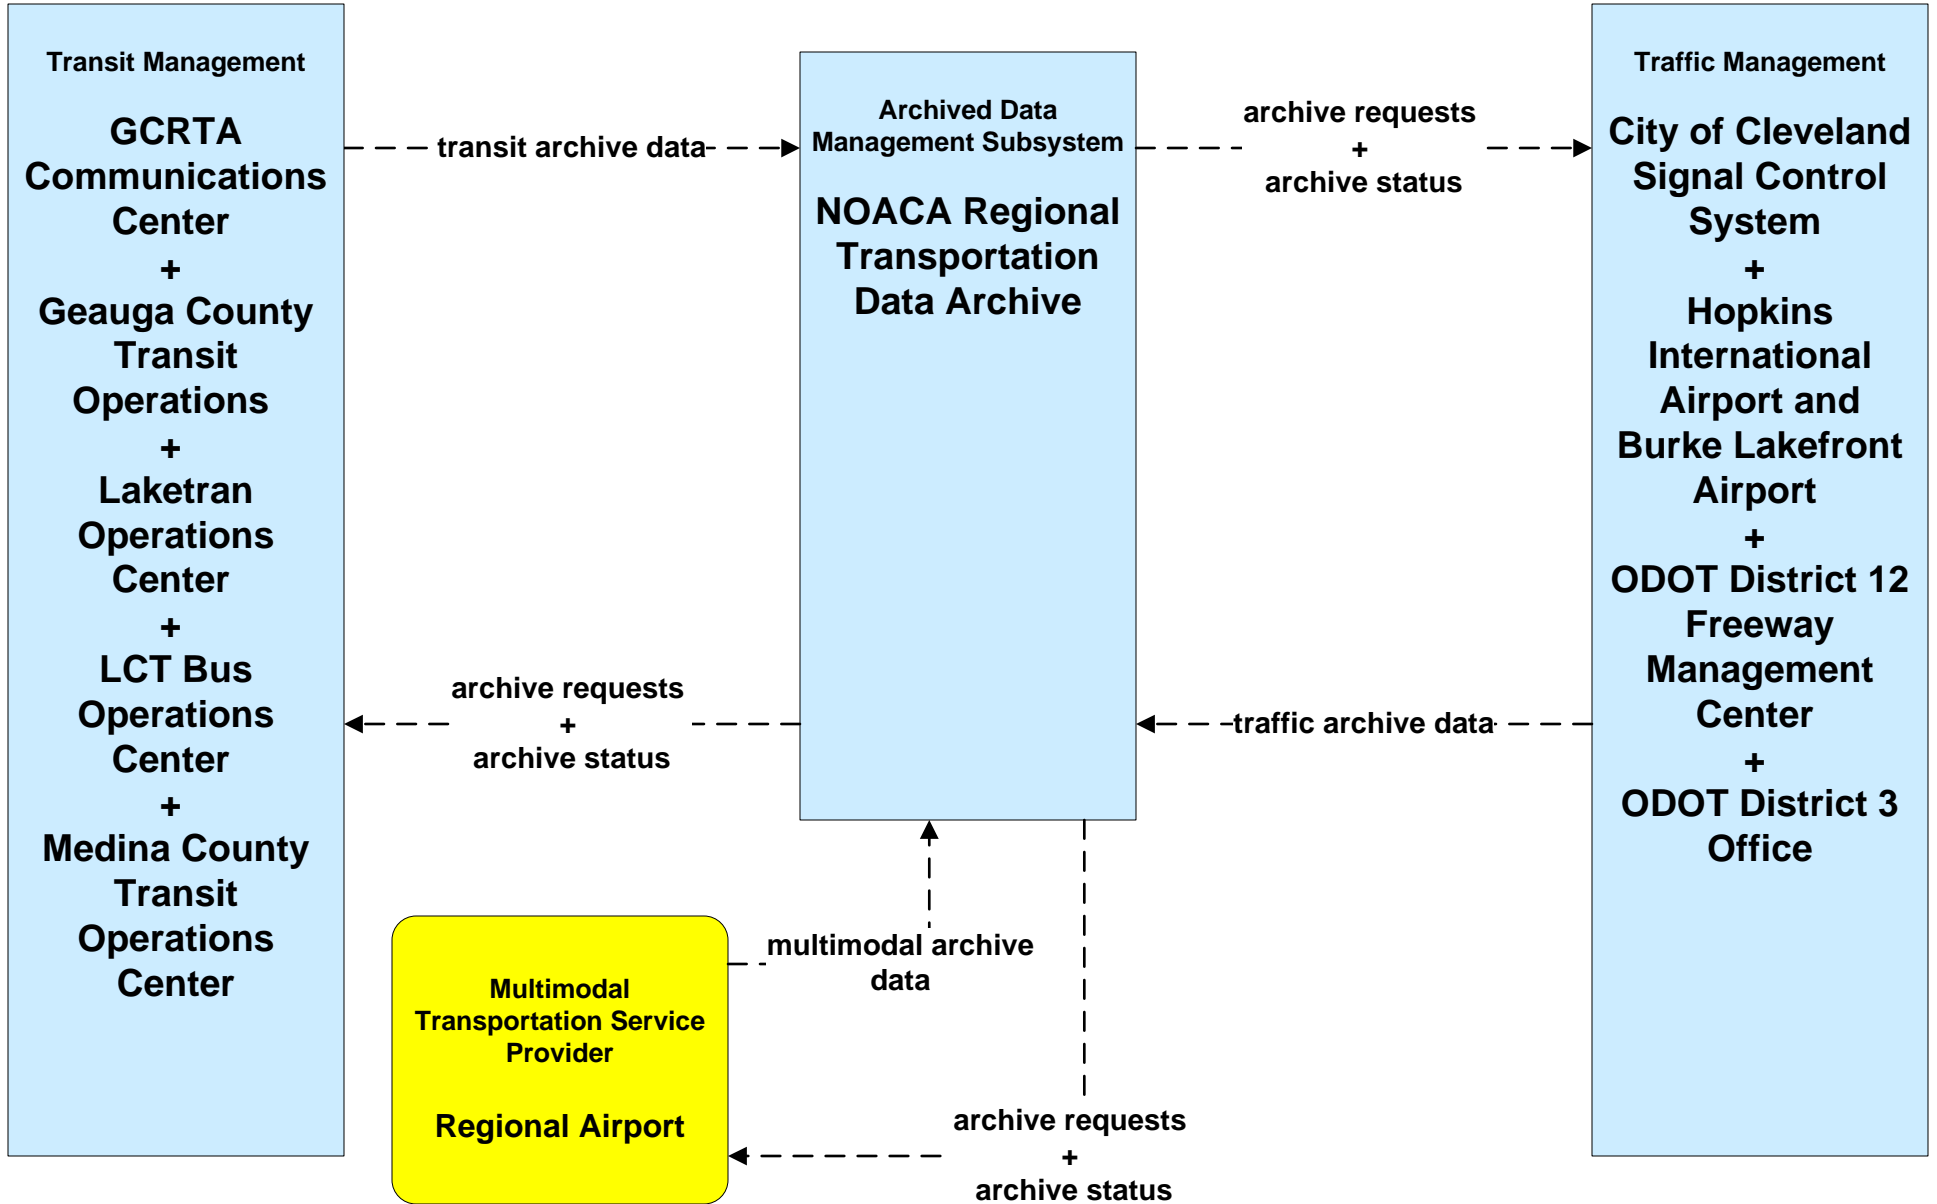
Transit Management

GCRTA Communications Center
+
Geauga County Transit Operations
+
Laketran Operations Center
+
LCT Bus Operations Center
+
Medina County Transit Operations Center

transit archive data

Archived Data Management Subsystem

NOACA Regional Transportation Data Archive

archive requests
+
archive status

Traffic Management

City of Cleveland Signal Control System
+
Hopkins International Airport and Burke Lakefront Airport
+
ODOT District 12 Freeway Management Center
+
ODOT District 3 Office

archive requests
+
archive status

traffic archive data

multimodal archive data

Multimodal Transportation Service Provider

Regional Airport

archive requests
+
archive status